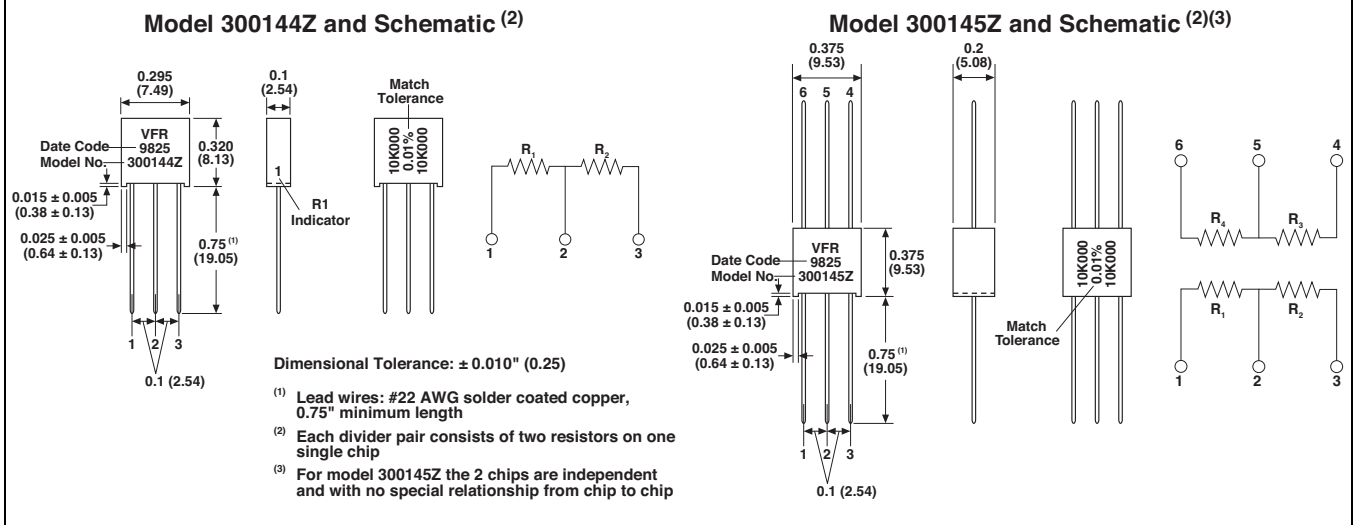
Model 300144Z and Schematic $^{(2)}$

0.295
(7.49)

0.1
(2.54)

Match
Tolerance

VFR
9825
300144Z

Date Code
Model No.

0.320
(8.13)

10K000
0.01%
10K000

$R_1$
$R_2$

1
R1
Indicator

0.015 ± 0.005
(0.38 ± 0.13)

0.025 ± 0.005
(0.64 ± 0.13)

0.75 $^{(1)}$
(19.05)

1
2
3

1 2 3

0.1 (2.54)

Dimensional Tolerance: ± 0.010" (0.25)

$^{(1)}$ Lead wires: #22 AWG solder coated copper, 0.75" minimum length

$^{(2)}$ Each divider pair consists of two resistors on one single chip

$^{(3)}$ For model 300145Z the 2 chips are independent and with no special relationship from chip to chip

Model 300145Z and Schematic $^{(2)(3)}$

0.375
(9.53)

0.2
(5.08)

6 5 4

6
5
4

$R_4$
$R_3$

VFR
9825
300145Z

Date Code
Model No.

0.375
(9.53)

10K000
0.01%
10K000

0.015 ± 0.005
(0.38 ± 0.13)

Match
Tolerance

$R_1$
$R_2$

0.025 ± 0.005
(0.64 ± 0.13)

0.75 $^{(1)}$
(19.05)

1
2
3

1 2 3

0.1 (2.54)